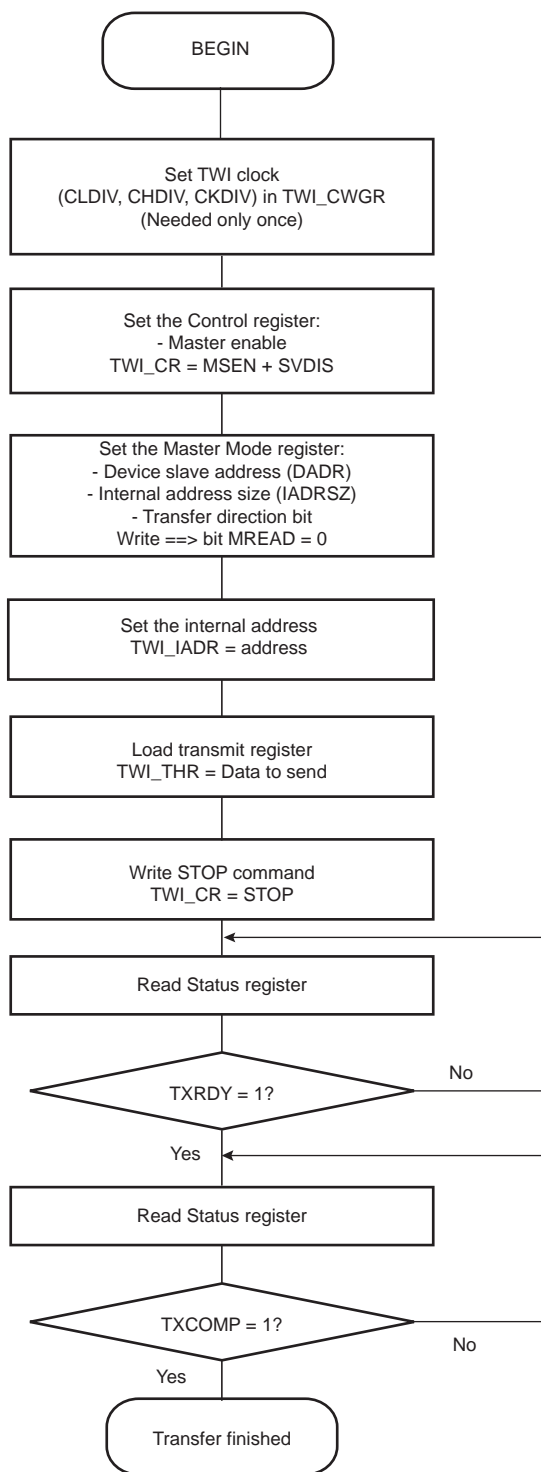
BEGIN

Set TWI clock
(CLDIV, CHDIV, CKDIV) in TWI_CWGR
(Needed only once)

Set the Control register:
- Master enable
TWI_CR = MSEN + SVDIS

Set the Master Mode register:
- Device slave address (DADR)
- Internal address size (IADRSZ)
- Transfer direction bit
Write ==> bit MREAD = 0

Set the internal address
TWI_IADR = address

Load transmit register
TWI_THR = Data to send

Write STOP command
TWI_CR = STOP

Read Status register

TXRDY = 1?

No

Yes

Read Status register

TXCOMP = 1?

No

Yes

Transfer finished